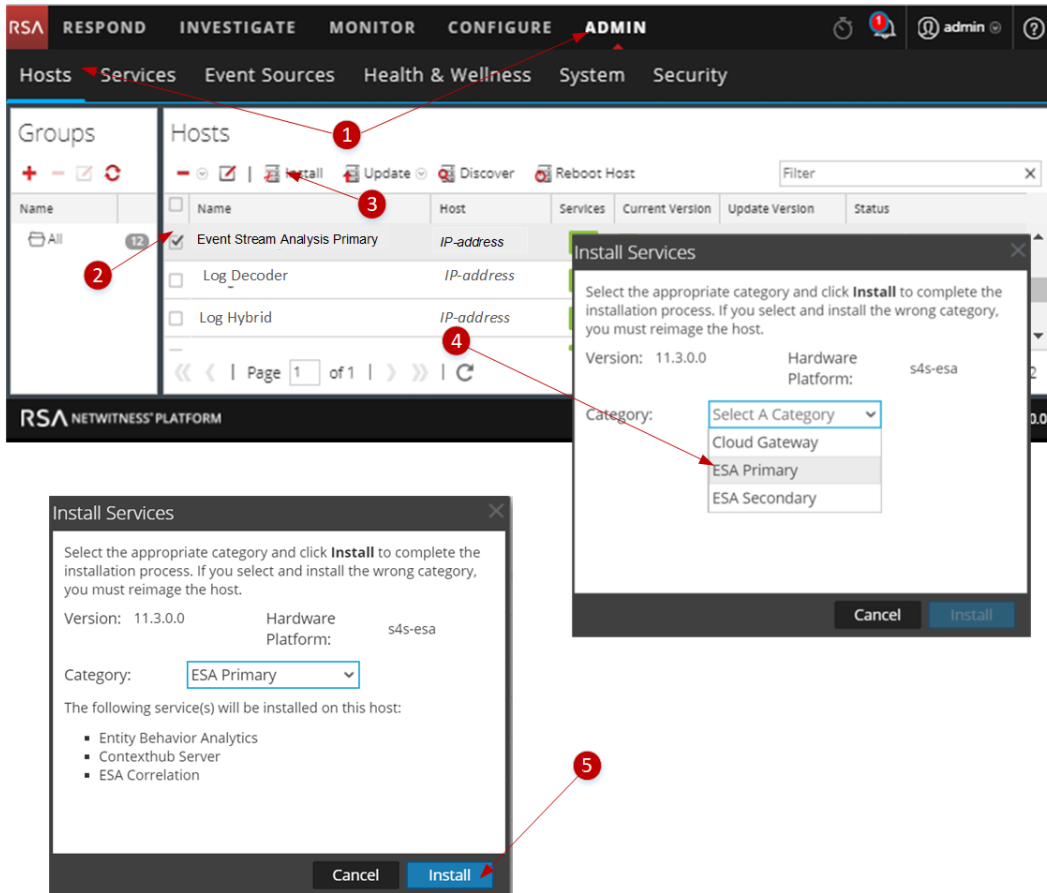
RSA RESPOND INVESTIGATE MONITOR CONFIGURE ADMIN 1 admin ?

Hosts Services Event Sources Health & Wellness System Security

Groups

Name

All 12

Hosts

Install Update Discover Reboot Host Filter

| | Name | Host | Services | Current Version | Update Version | Status |
|---|---|---|---|---|---|---|
| ✓ | Event Stream Analysis Primary | IP-address | | | | |
| | Log Decoder | IP-address | | | | |
| | Log Hybrid | IP-address | | | | |

Page 1 of 1

RSA NETWITNESS PLATFORM

1

2

3

4

Install Services

Select the appropriate category and click **Install** to complete the installation process. If you select and install the wrong category, you must reimage the host.

Version: 11.3.0.0 Hardware Platform: s4s-esa

Category: Select A Category

Cloud Gateway
ESA Primary
ESA Secondary

Cancel Install

Install Services

Select the appropriate category and click **Install** to complete the installation process. If you select and install the wrong category, you must reimage the host.

Version: 11.3.0.0 Hardware Platform: s4s-esa

Category: ESA Primary

The following service(s) will be installed on this host:

- Entity Behavior Analytics
- Contexthub Server
- ESA Correlation

5

Cancel Install